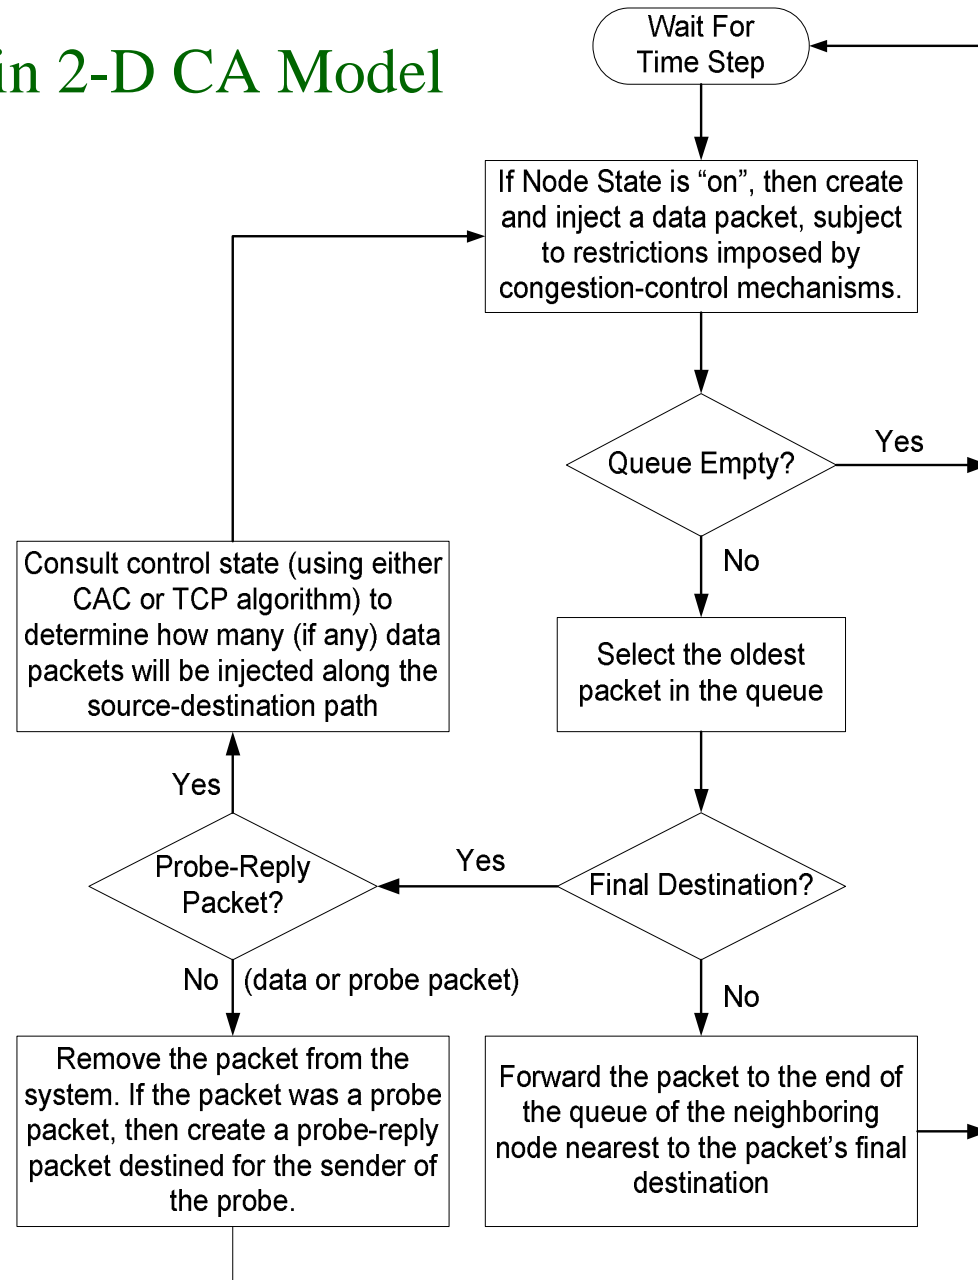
in 2-D CA Model

Wait For Time Step

If Node State is “on”, then create and inject a data packet, subject to restrictions imposed by congestion-control mechanisms.

Queue Empty?

Yes

No

Select the oldest packet in the queue

Final Destination?

Yes

No

Probe-Reply Packet?

Yes

No

(data or probe packet)

Consult control state (using either CAC or TCP algorithm) to determine how many (if any) data packets will be injected along the source-destination path

Remove the packet from the system. If the packet was a probe packet, then create a probe-reply packet destined for the sender of the probe.

Forward the packet to the end of the queue of the neighboring node nearest to the packet’s final destination